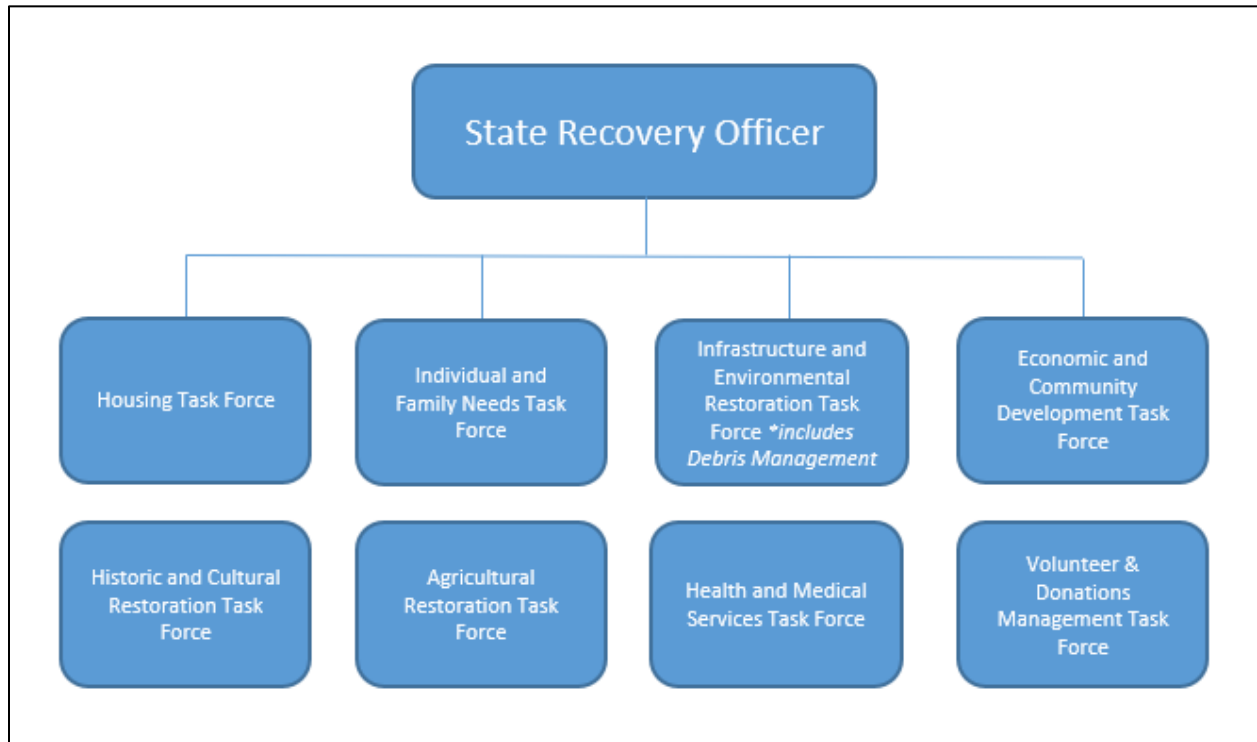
State Recovery Officer

Housing Task Force

Individual and Family Needs Task Force

Infrastructure and Environmental Restoration Task Force *includes Debris Management

Economic and Community Development Task Force

Historic and Cultural Restoration Task Force

Agricultural Restoration Task Force

Health and Medical Services Task Force

Volunteer & Donations Management Task Force